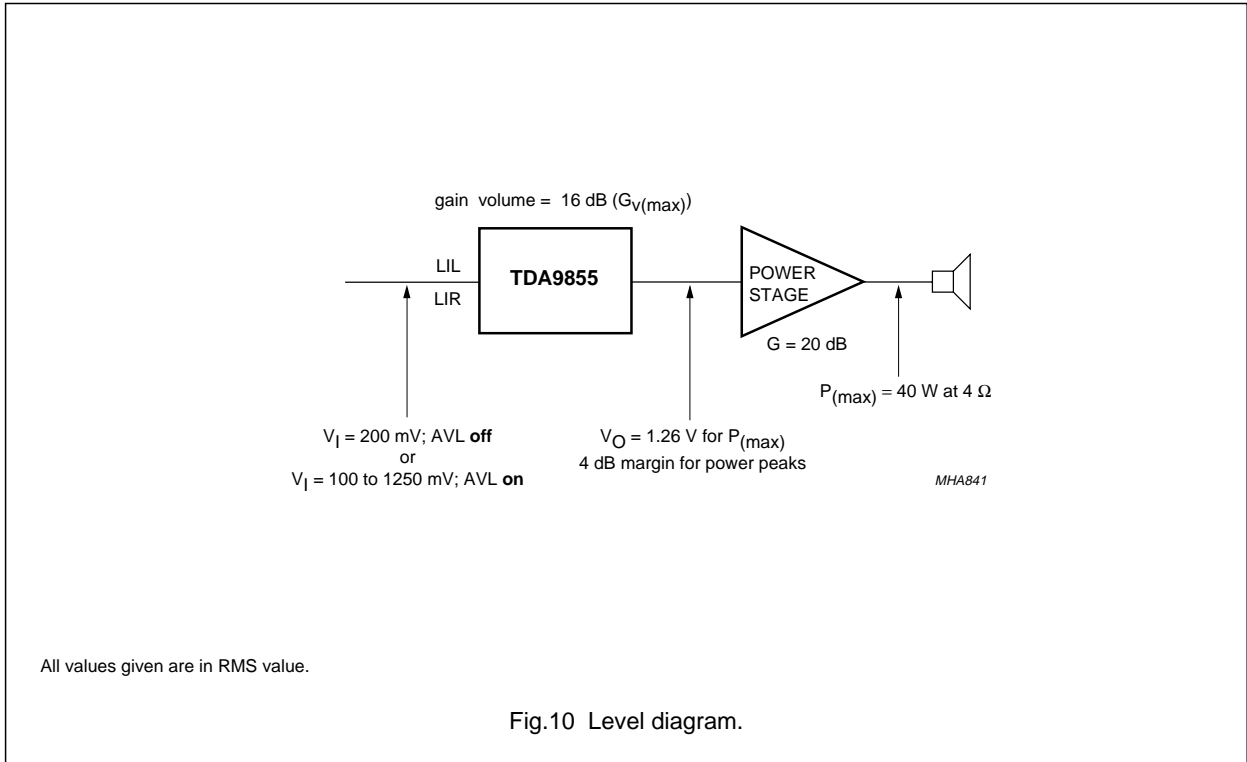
gain volume = 16 dB ($G_{v(max)}$)

LIL

LIR

TDA9855

POWER STAGE

G = 20 dB

$P_{(max)}$ = 40 W at 4 $\Omega$

$V_I$ = 200 mV; AVL **off**
or
$V_I$ = 100 to 1250 mV; AVL **on**

$V_O$ = 1.26 V for $P_{(max)}$
4 dB margin for power peaks

MHA841

All values given are in RMS value.

Fig.10 Level diagram.